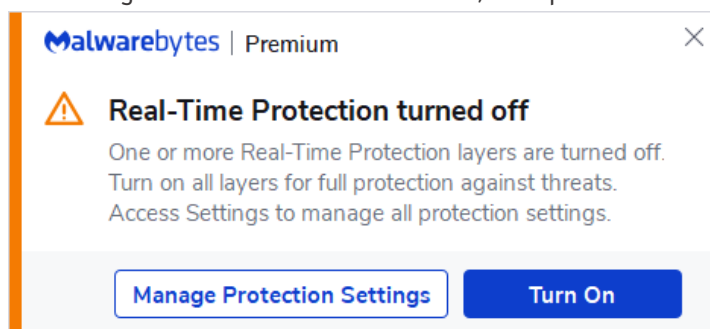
Malwarebytes | Premium

Real-Time Protection turned off

One or more Real-Time Protection layers are turned off. Turn on all layers for full protection against threats. Access Settings to manage all protection settings.

Manage Protection Settings

Turn On